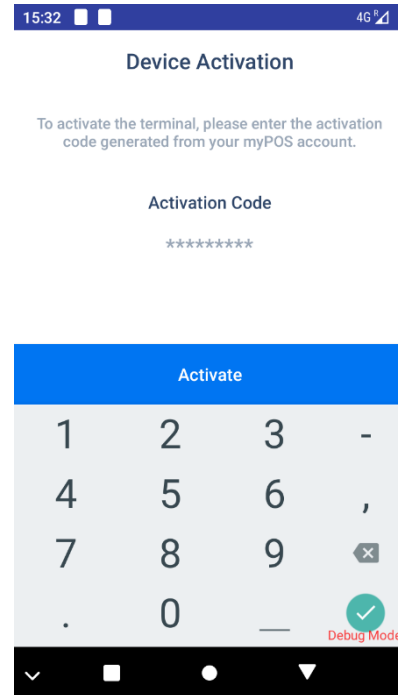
15:32 4G R

Device Activation

To activate the terminal, please enter the activation code generated from your myPOS account.

Activation Code

*********

Activate

1 2 3 -
4 5 6 ,
7 8 9
. 0 _

Debug Mode